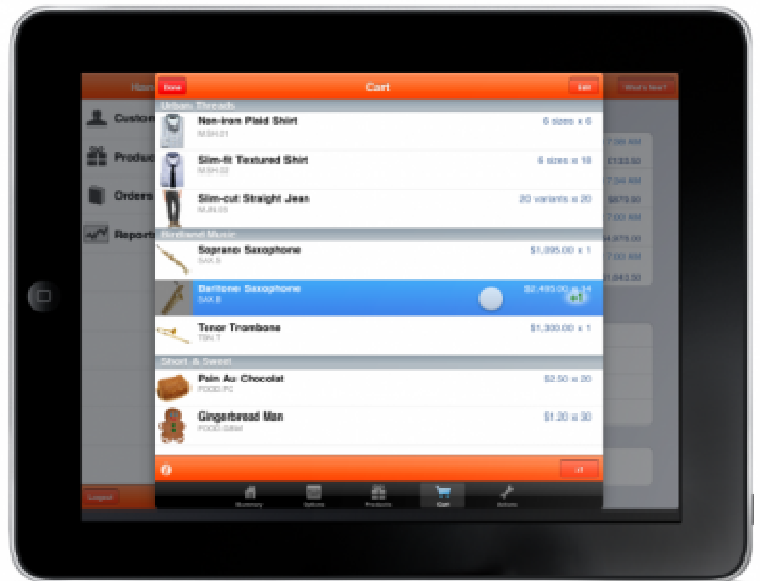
Done

Cart

Edit

What's New?

Custom

Produc

Orders

Report

Urban Threads

Non-iron Plaid Shirt
MSH.01
6 sizes x 6

Slim-fit Textured Shirt
MSH.02
6 sizes x 18

Slim-cut: Straight Jean
MJN.03
20 variants x 20

Birdland Music

Soprano Saxophone
SAX.S
$1,095.00 x 1

Baritone Saxophone
SAX.B
$2,495.00 x 14

Tenor Trombone
TBN.T
$1,300.00 x 1

Short & Sweet

Pain Au Chocolat
FOOD.PC
$2.50 x 20

Gingerbread Man
FOOD.GBM
$1.20 x 30

Logout

Summary

Options

Products

Cart

Actions